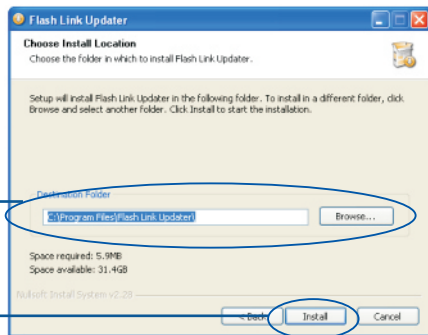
Flash Link Updater

Choose Install Location

Choose the folder in which to install Flash Link Updater.

Setup will install Flash Link Updater in the following folder. To install in a different folder, click Browse and select another folder. Click Install to start the installation.

Destination Folder

C:\Program Files\Flash Link Updater\

Browse...

Space required: 5.9MB

Space available: 31.4GB

Nullsoft Install System v2.29

< Back

Install

Cancel